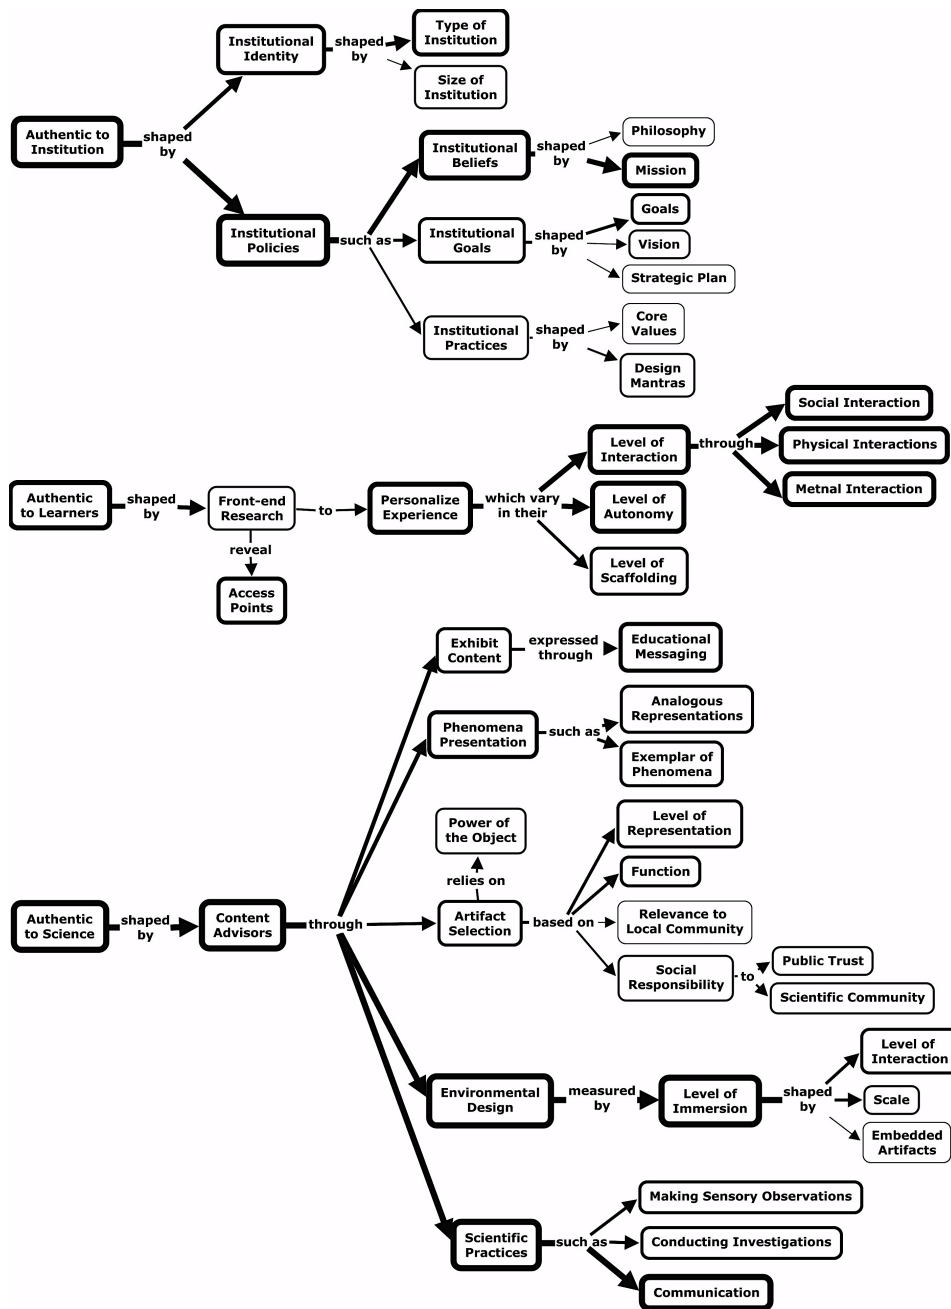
Authentic to Institution
shaped by
Institutional Identity
shaped by
Type of Institution
Size of Institution
Institutional Policies
such as
Institutional Beliefs
shaped by
Philosophy
Mission
Institutional Goals
shaped by
Goals
Vision
Strategic Plan
Institutional Practices
shaped by
Core Values
Design Mantras

Authentic to Learners
shaped by
Front-end Research
reveal
Access Points
to
Personalize Experience
which vary in their
Level of Interaction
through
Social Interaction
Physical Interactions
Metnal Interaction
Level of Autonomy
Level of Scaffolding

Authentic to Science
shaped by
Content Advisors
through
Exhibit Content
expressed through
Educational Messaging
Phenomena Presentation
such as
Analogous Representations
Exemplar of Phenomena
Power of the Object
relies on
Artifact Selection
based on
Level of Representation
Function
Relevance to Local Community
Social Responsibility
to
Public Trust
Scientific Community
Environmental Design
measured by
Level of Immersion
shaped by
Level of Interaction
Scale
Embedded Artifacts
Scientific Practices
such as
Making Sensory Observations
Conducting Investigations
Communication